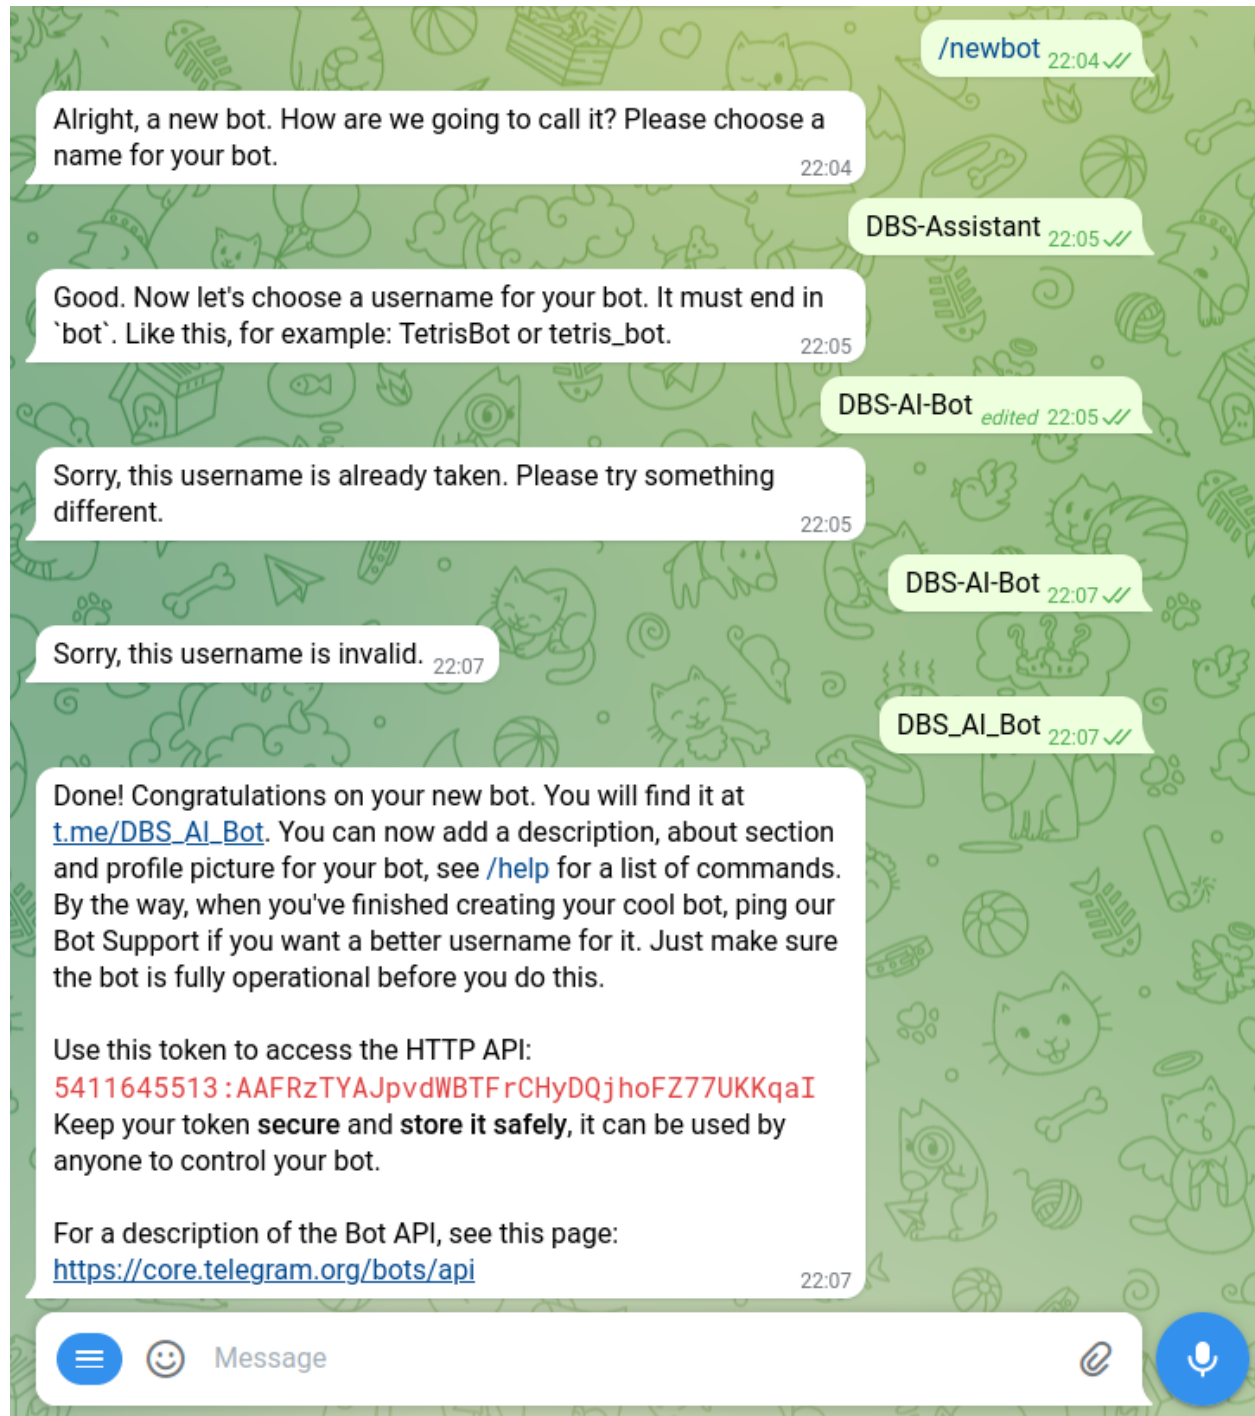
/newbot 22:04

Alright, a new bot. How are we going to call it? Please choose a name for your bot. 22:04

DBS-Assistant 22:05

Good. Now let's choose a username for your bot. It must end in `bot`. Like this, for example: TetrisBot or tetris_bot. 22:05

DBS-AI-Bot edited 22:05

Sorry, this username is already taken. Please try something different. 22:05

DBS-AI-Bot 22:07

Sorry, this username is invalid. 22:07

DBS_AI_Bot 22:07

Done! Congratulations on your new bot. You will find it at t.me/DBS_AI_Bot. You can now add a description, about section and profile picture for your bot, see /help for a list of commands. By the way, when you've finished creating your cool bot, ping our Bot Support if you want a better username for it. Just make sure the bot is fully operational before you do this.

Use this token to access the HTTP API:
5411645513:AAFRzTYAJpvdWBTFrCHyDQjhoFZ77UKKqaI
Keep your token **secure** and **store it safely**, it can be used by anyone to control your bot.

For a description of the Bot API, see this page:
https://core.telegram.org/bots/api 22:07

Message